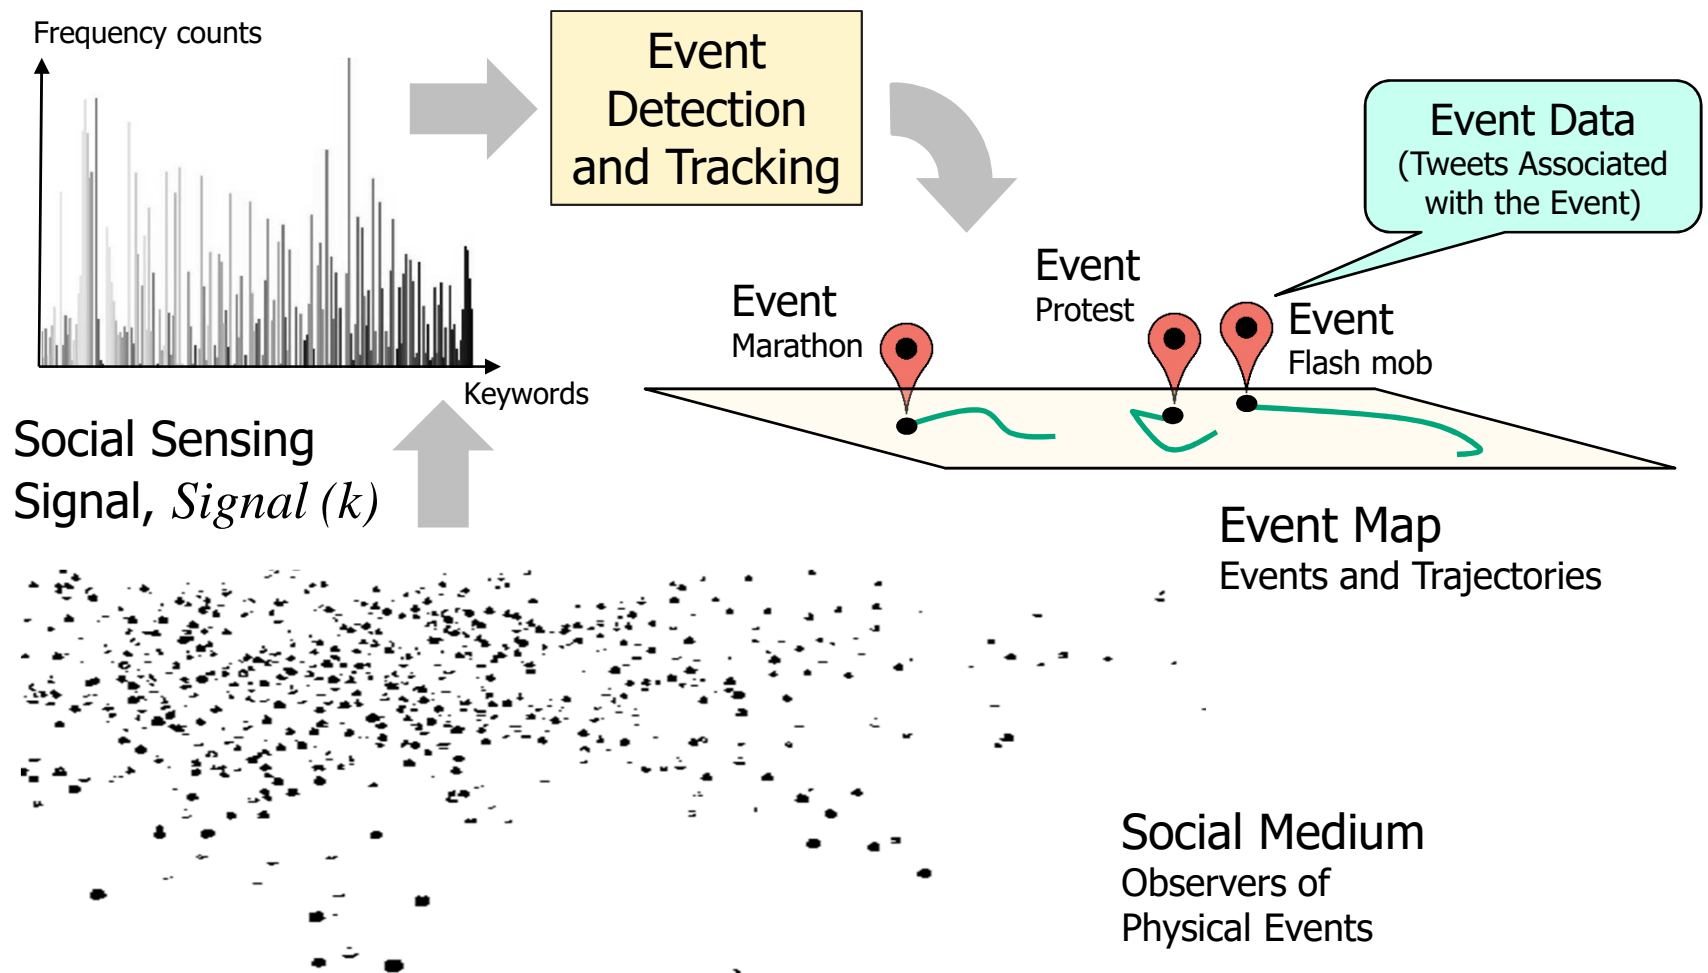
Frequency counts

Keywords

Event Detection and Tracking

Event Data
(Tweets Associated with the Event)

Event
Marathon

Event
Protest

Event
Flash mob

Social Sensing Signal, $Signal\ (k)$

Event Map
Events and Trajectories

Social Medium
Observers of Physical Events